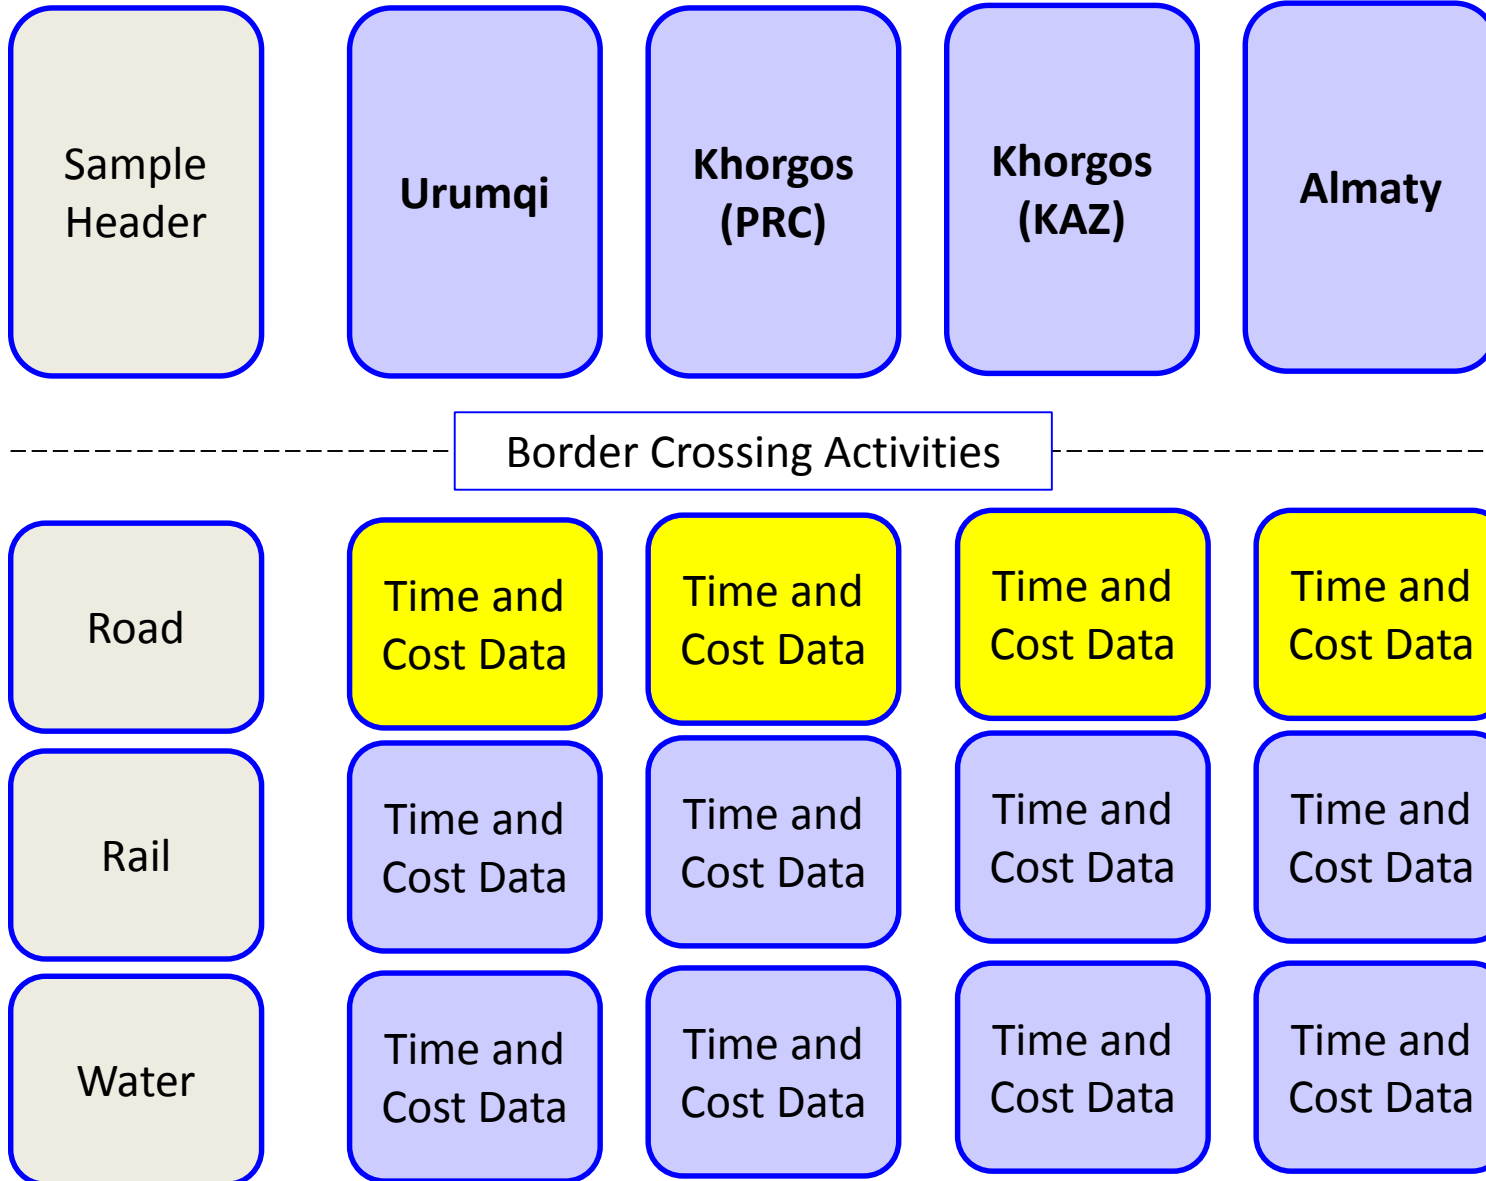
| Sample Header | Urumqi | Khorgos (PRC) | Khorgos (KAZ) | Almaty |
|---|---|---|---|---|

Border Crossing Activities

| Road | Time and Cost Data | Time and Cost Data | Time and Cost Data | Time and Cost Data |
|---|---|---|---|---|
| Rail | Time and Cost Data | Time and Cost Data | Time and Cost Data | Time and Cost Data |
| Water | Time and Cost Data | Time and Cost Data | Time and Cost Data | Time and Cost Data |